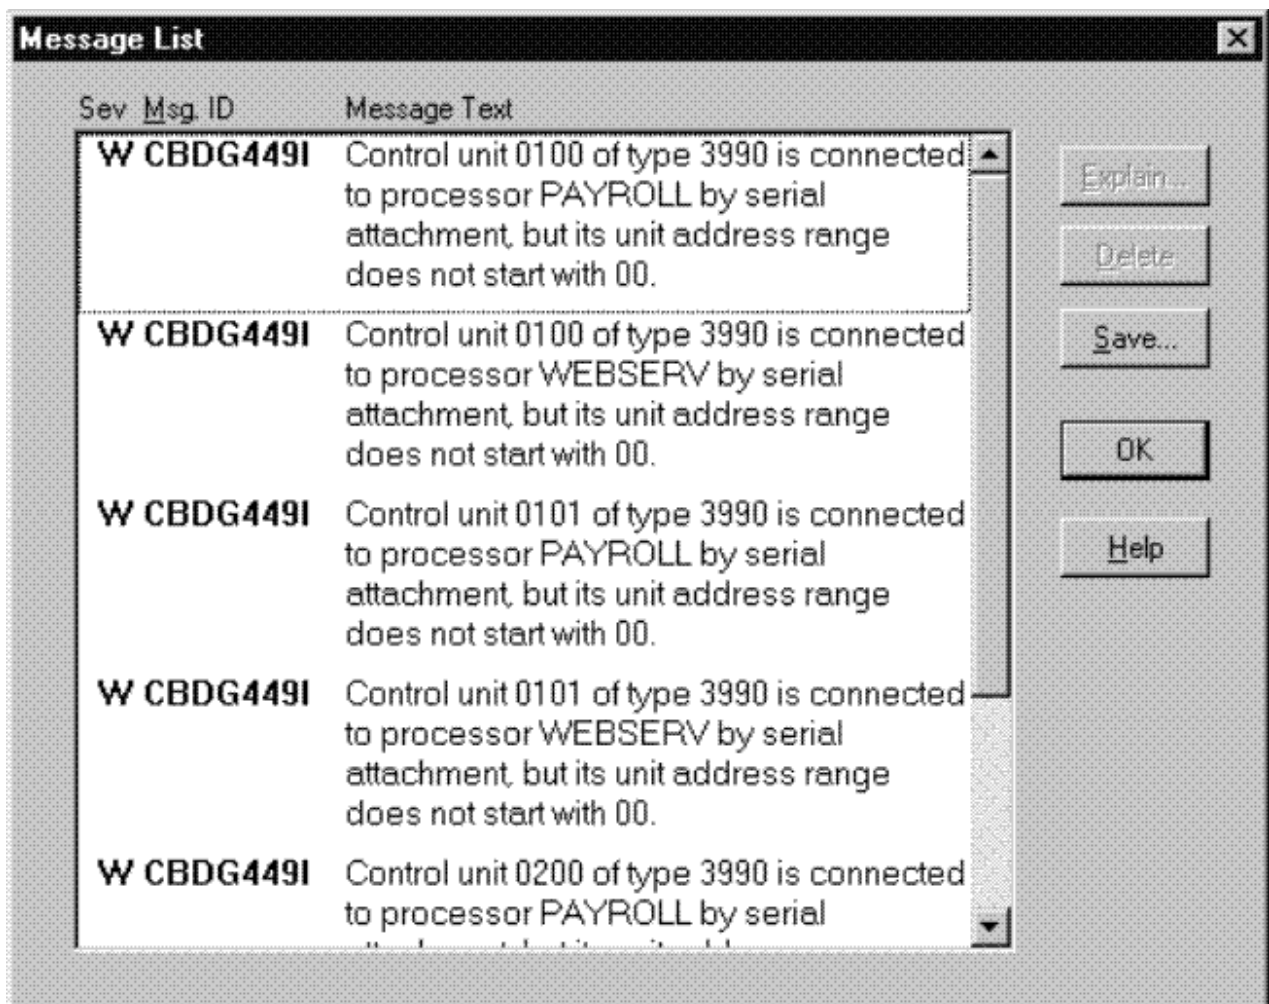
Message List

Sev Msg. ID Message Text

| Sev | Msg. ID | Message Text |
|---|---|---|
| W | CBDG449I | Control unit 0100 of type 3990 is connected to processor PAYROLL by serial attachment, but its unit address range does not start with 00. |
| W | CBDG449I | Control unit 0100 of type 3990 is connected to processor WEBSERV by serial attachment, but its unit address range does not start with 00. |
| W | CBDG449I | Control unit 0101 of type 3990 is connected to processor PAYROLL by serial attachment, but its unit address range does not start with 00. |
| W | CBDG449I | Control unit 0101 of type 3990 is connected to processor WEBSERV by serial attachment, but its unit address range does not start with 00. |
| W | CBDG449I | Control unit 0200 of type 3990 is connected to processor PAYROLL by serial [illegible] |

Explain...

Delete

Save...

OK

Help